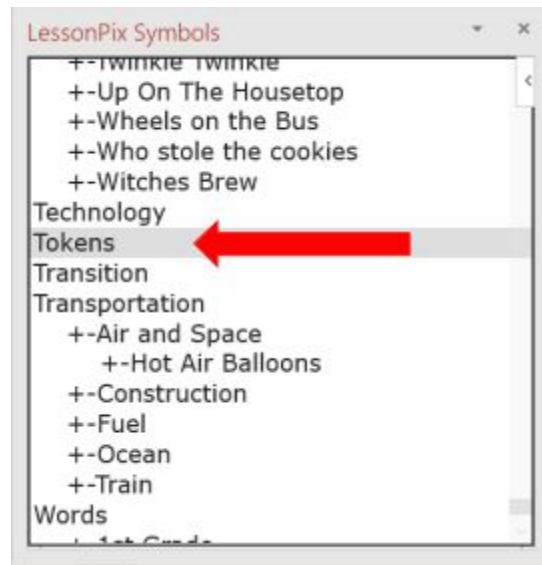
LessonPix Symbols
+-Twinkle Twinkle
+-Up On The Housetop
+-Wheels on the Bus
+-Who stole the cookies
+-Witches Brew
Technology
Tokens
Transition
Transportation
+-Air and Space
+-Hot Air Balloons
+-Construction
+-Fuel
+-Ocean
+-Train
Words
+-1st Grade